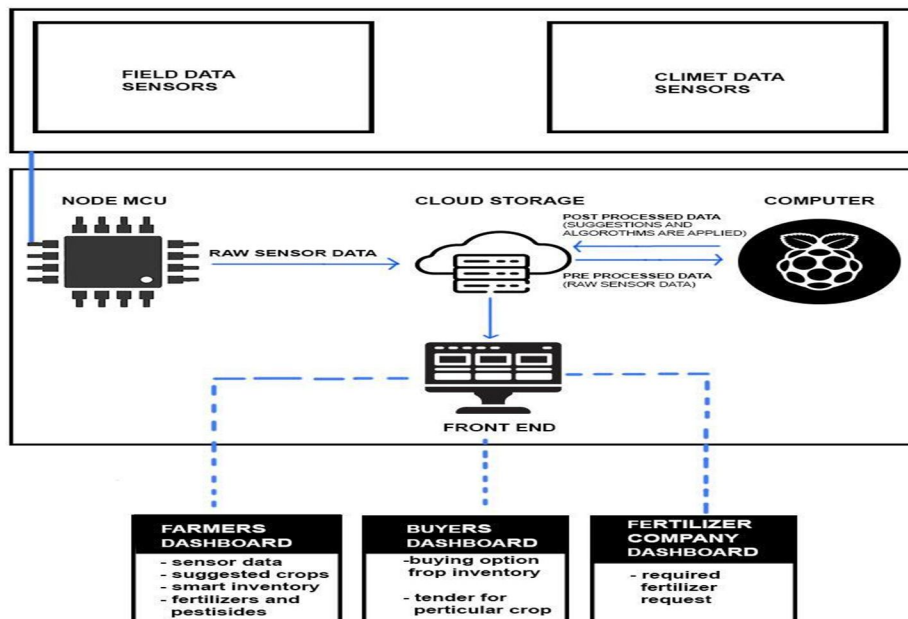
FIELD DATA SENSORS

CLIMET DATA SENSORS

NODE MCU

CLOUD STORAGE

COMPUTER

RAW SENSOR DATA

POST PROCESSED DATA (SUGGESTIONS AND ALGOROTHMS ARE APPLIED)

PRE PROCESSED DATA (RAW SENSOR DATA)

FRONT END

FARMERS DASHBOARD

- sensor data
- suggested crops
- smart inventory
- fertilizers and pestisides

BUYERS DASHBOARD

-buying option frop inventory

- tender for perticular crop

FERTILIZER COMPANY DASHBOARD

- required fertilizer request